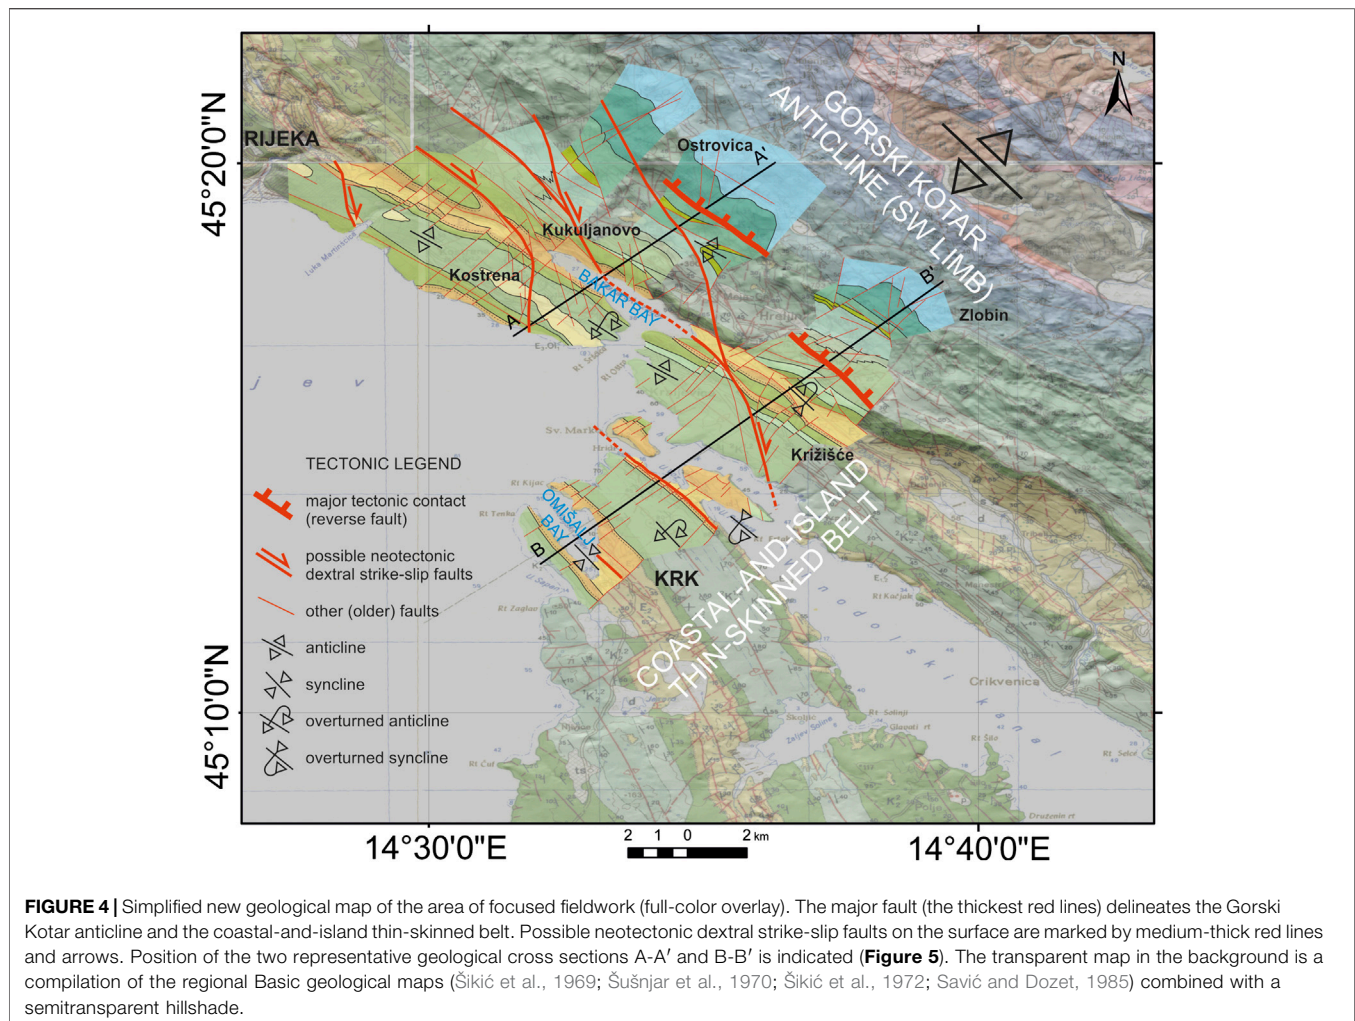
45°20'0"N

45°10'0"N

14°30'0"E

14°40'0"E

N

RIJEKA

Ostrovica

A'

GORSKI KOTAR ANTICLINE (SW LIMB)

Kukuljanovo

Kostrena

BAKAR BAY

A

B'

Zlobin

Križišće

OMIŠALJ BAY

B

KRK

COASTAL-AND-ISLAND THIN-SKINNED BELT

Crikvenica

TECTONIC LEGEND

major tectonic contact (reverse fault)

possible neotectonic dextral strike-slip faults

other (older) faults

anticline

syncline

overturned anticline

overturned syncline

2 1 0 2 km

FIGURE 4 | Simplified new geological map of the area of focused fieldwork (full-color overlay). The major fault (the thickest red lines) delineates the Gorski Kotar anticline and the coastal-and-island thin-skinned belt. Possible neotectonic dextral strike-slip faults on the surface are marked by medium-thick red lines and arrows. Position of the two representative geological cross sections A-A′ and B-B′ is indicated (Figure 5). The transparent map in the background is a compilation of the regional Basic geological maps (Šikić et al., 1969; Šušnjar et al., 1970; Šikić et al., 1972; Savić and Dozet, 1985) combined with a semitransparent hillshade.